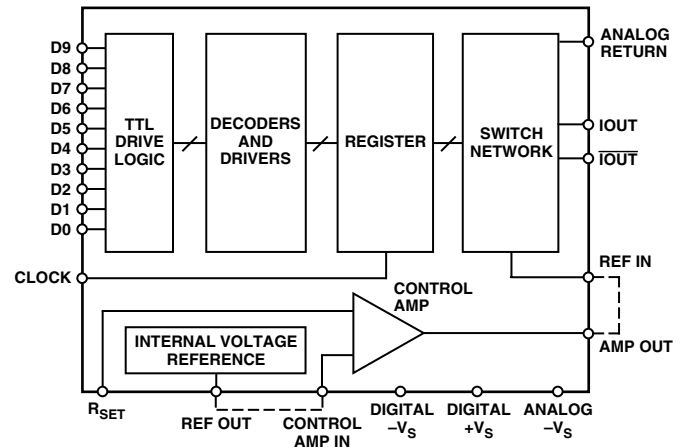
D9
D8
D7
D6
D5
D4
D3
D2
D1
D0

TTL DRIVE LOGIC

DECODERS AND DRIVERS

REGISTER

SWITCH NETWORK

ANALOG RETURN

IOUT

$\overline{IOUT}$

CLOCK

REF IN

CONTROL AMP

INTERNAL VOLTAGE REFERENCE

AMP OUT

$R_{SET}$

REF OUT

CONTROL AMP IN

DIGITAL $-V_S$

DIGITAL $+V_S$

ANALOG $-V_S$